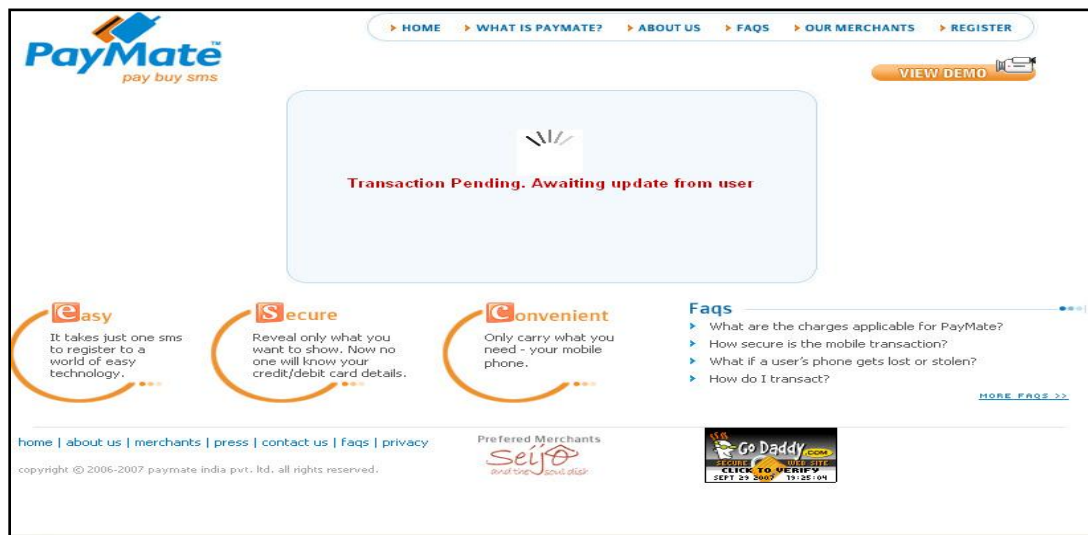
PayMate™
pay buy sms

HOME WHAT IS PAYMATE? ABOUT US FAQS OUR MERCHANTS REGISTER

VIEW DEMO

Transaction Pending. Awaiting update from user

easy
It takes just one sms to register to a world of easy technology.

Secure
Reveal only what you want to show. Now no one will know your credit/debit card details.

Convenient
Only carry what you need - your mobile phone.

Faqs
What are the charges applicable for PayMate?
How secure is the mobile transaction?
What if a user's phone gets lost or stolen?
How do I transact?

MORE FAQS >>

home | about us | merchants | press | contact us | faqs | privacy

copyright © 2006-2007 paymate india pvt. ltd. all rights reserved.

Prefered Merchants
Sei
and the soul dish

Go Daddy .com
SECURE WEB SITE
CLICK TO VERIFY
SEPT 29 2007 19:25:04